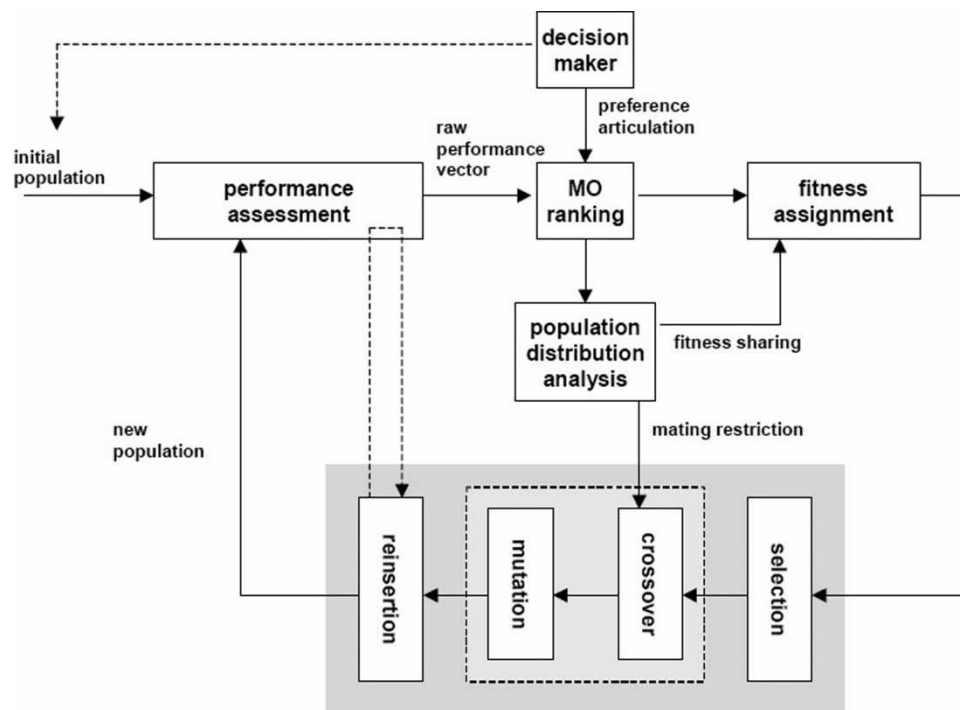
decision maker

preference articulation

initial population

performance assessment

raw performance vector

MO ranking

fitness assignment

population distribution analysis

fitness sharing

new population

mating restriction

reinsertion

mutation

crossover

selection